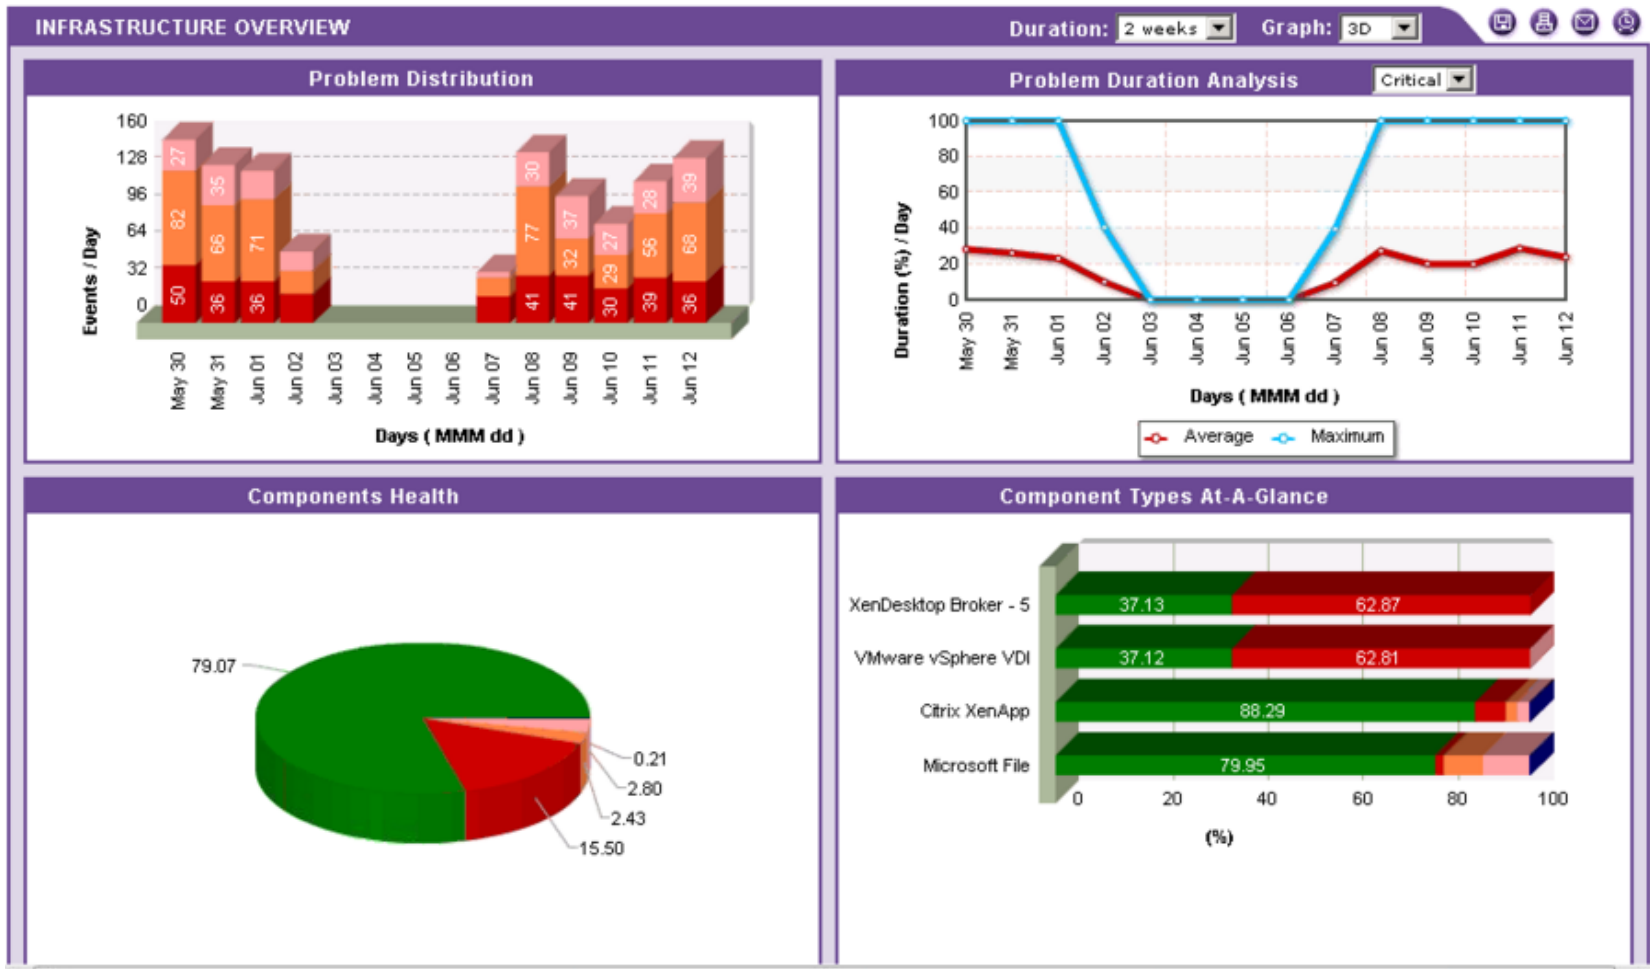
INFRASTRUCTURE OVERVIEW

Duration: 2 weeks Graph: 3D

Problem Distribution

160
128
96
64
32
0

Events / Day

27 82 50
35 66 36
71 36

30 77 41
37 32 41
27 29 30
28 56 39
39 68 36

May 30 May 31 Jun 01 Jun 02 Jun 03 Jun 04 Jun 05 Jun 06 Jun 07 Jun 08 Jun 09 Jun 10 Jun 11 Jun 12

Days ( MMM dd )

Problem Duration Analysis

Critical

100
80
60
40
20
0

Duration (%) / Day

May 30 May 31 Jun 01 Jun 02 Jun 03 Jun 04 Jun 05 Jun 06 Jun 07 Jun 08 Jun 09 Jun 10 Jun 11 Jun 12

Days ( MMM dd )

Average Maximum

Components Health

79.07
0.21
2.80
2.43
15.50

Component Types At-A-Glance

XenDesktop Broker - 5 37.13 62.87
VMware vSphere VDI 37.12 62.81
Citrix XenApp 88.29
Microsoft File 79.95

0 20 40 60 80 100

(%)